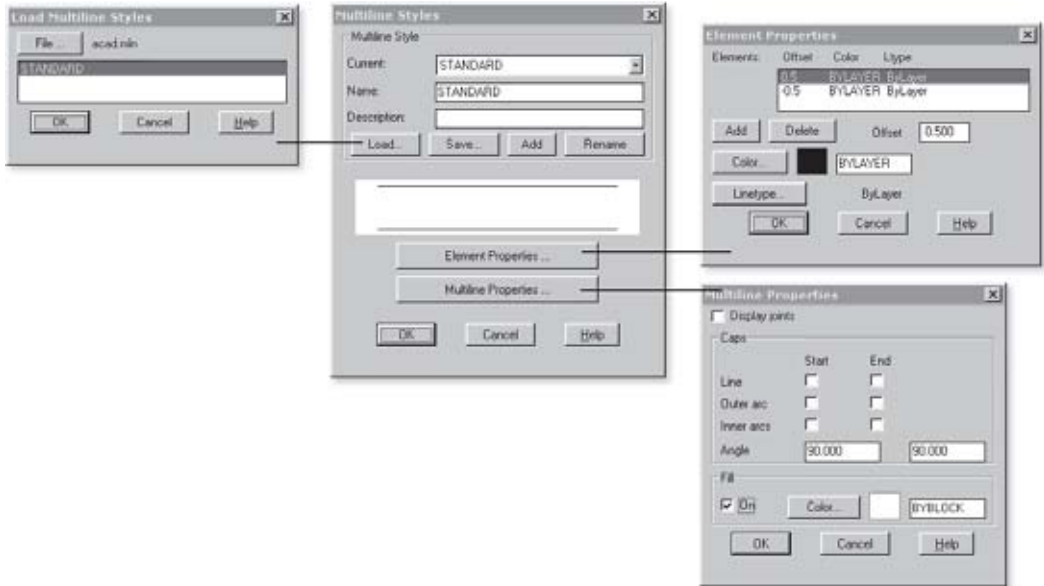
Load Multiline Styles

File... acad.mln

STANDARD

OK Cancel Help

Multiline Styles

Multiline Style

Current: STANDARD

Name: STANDARD

Description:

Load... Save... Add Rename

Element Properties ...

Multiline Properties ...

OK Cancel Help

Element Properties

Elements: Offset Color Ltype

0.5 BYLAYER ByLayer
-0.5 BYLAYER ByLayer

Add Delete Offset 0.500

Color... BYLAYER

Linetype... ByLayer

OK Cancel Help

Multiline Properties

Display joints

Caps

Start End

Line

Outer arc

Inner arcs

Angle 90.000 90.000

Fill

On Color... BYBLOCK

OK Cancel Help